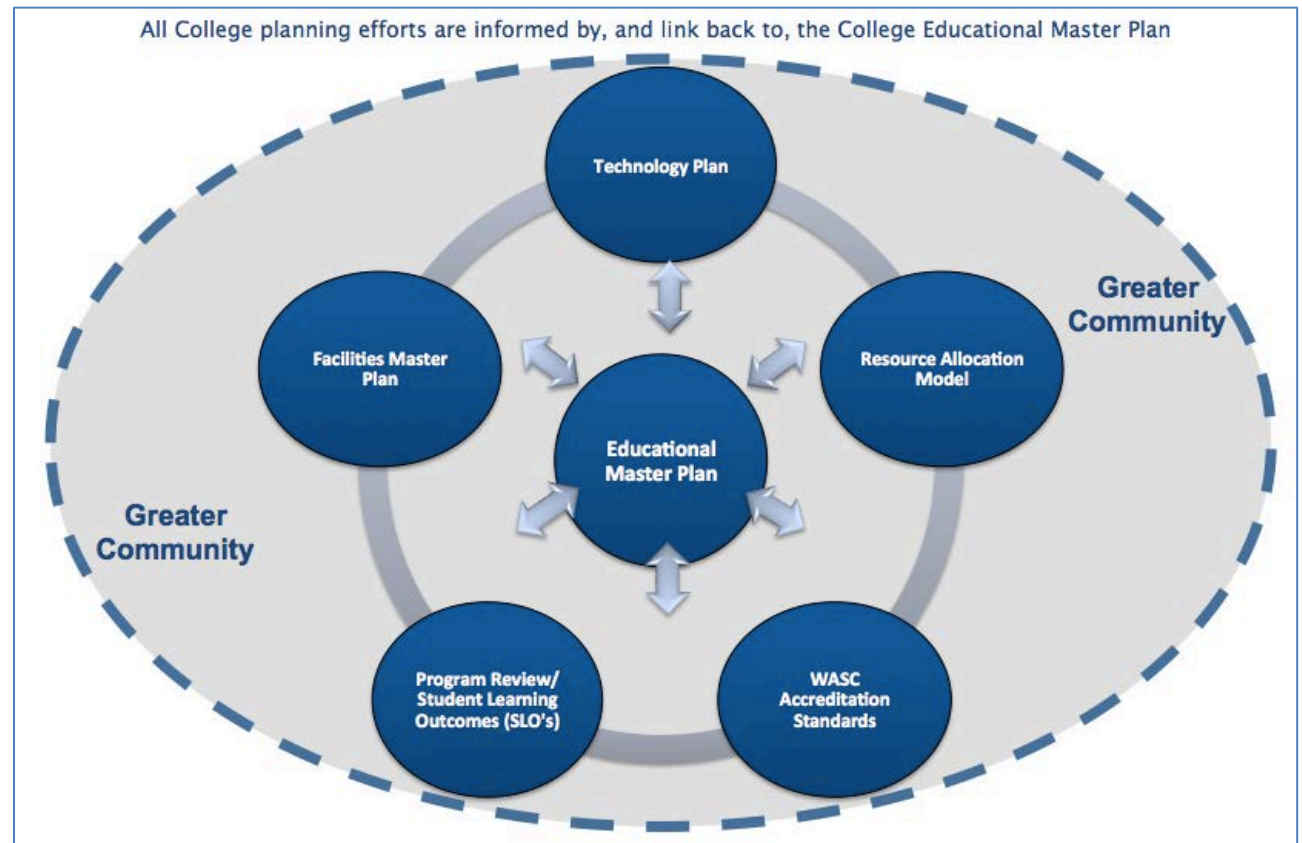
All College planning efforts are informed by, and link back to, the College Educational Master Plan

Technology Plan

Greater Community

Facilities Master Plan

Resource Allocation Model

Educational Master Plan

Greater Community

Program Review/ Student Learning Outcomes (SLO's)

WASC Accreditation Standards